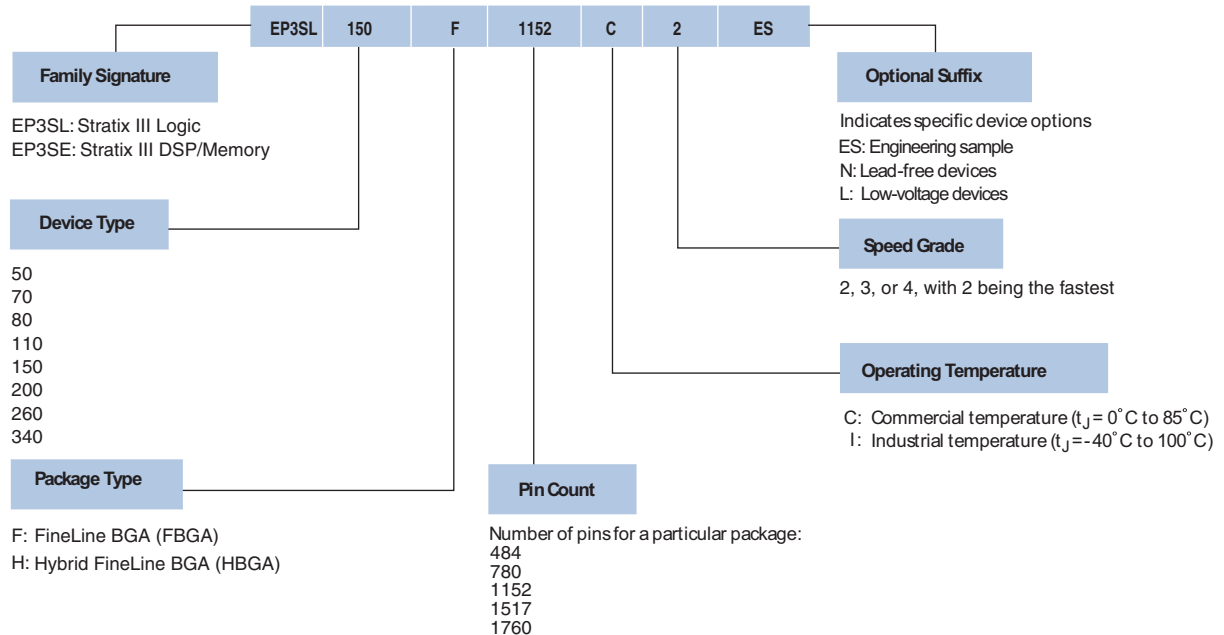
| EP3SL | 150 | F | 1152 | C | 2 | ES |
|---|---|---|---|---|---|---|

Family Signature

EP3SL: Stratix III Logic
EP3SE: Stratix III DSP/Memory

Device Type

50
70
80
110
150
200
260
340

Package Type

F: FineLine BGA (FBGA)
H: Hybrid FineLine BGA (HBGA)

Pin Count

Number of pins for a particular package:
484
780
1152
1517
1760

Optional Suffix

Indicates specific device options
ES: Engineering sample
N: Lead-free devices
L: Low-voltage devices

Speed Grade

2, 3, or 4, with 2 being the fastest

Operating Temperature

C: Commercial temperature ($t_J$ = 0°C to 85°C)
I: Industrial temperature ($t_J$ = -40°C to 100°C)